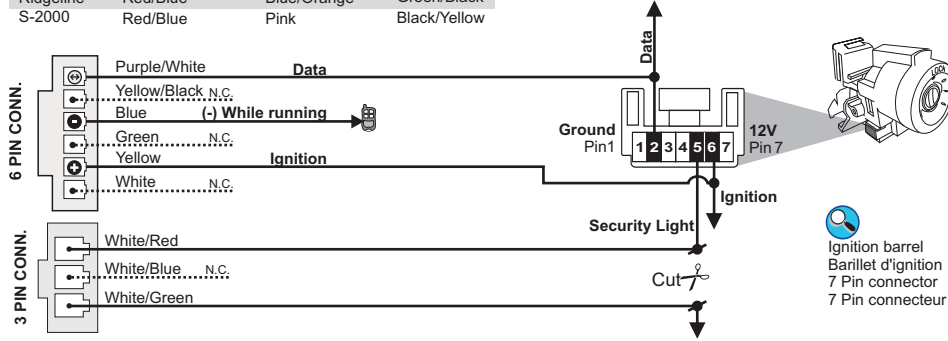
| Ridgeline | Red/Blue | Blue/Orange | Green/Black |
|---|---|---|---|
| S-2000 | Red/Blue | Pink | Black/Yellow |

6 PIN CONN.

Purple/White
Data
Yellow/Black N.C.
Blue (-) While running
Green N.C.
Yellow Ignition
White N.C.

3 PIN CONN.

White/Red
White/Blue N.C.
White/Green

Data

Ground
Pin1
1 2 3 4 5 6 7
12V
Pin 7

Ignition

Security Light

Cut

Ignition barrel
Barillet d'ignition
7 Pin connector
7 Pin connecteur